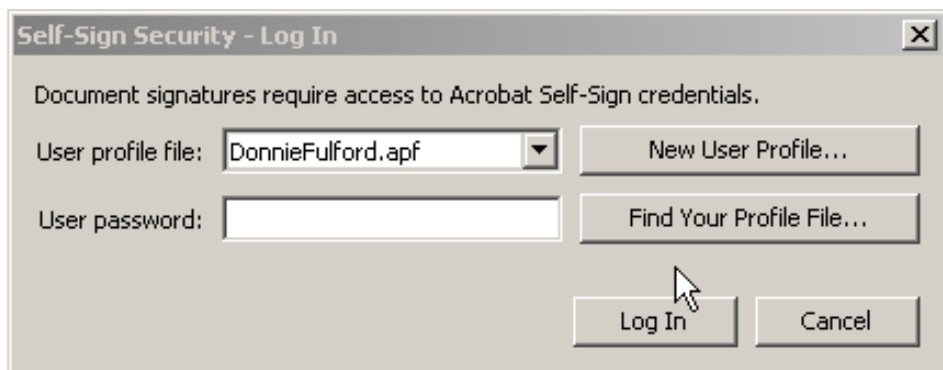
Self-Sign Security - Log In

Document signatures require access to Acrobat Self-Sign credentials.

User profile file: DonnieFulford.apf

New User Profile...

User password:

Find Your Profile File...

Log In

Cancel